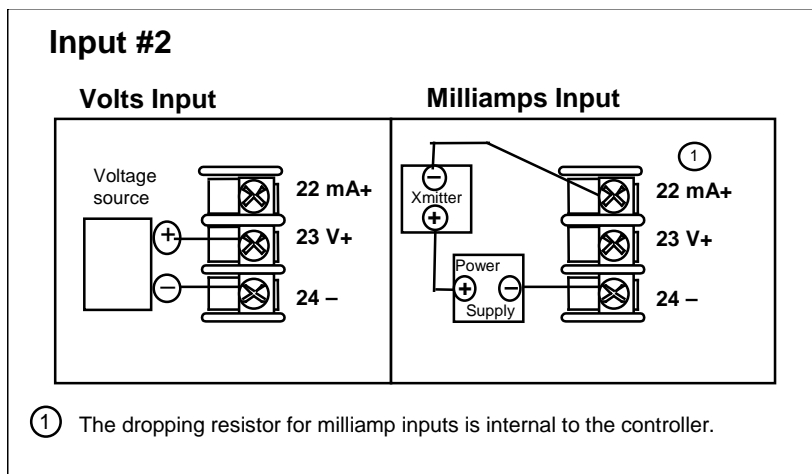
Input #2

Volts Input

Voltage source

+

−

22 mA+

23 V+

24 –

Milliamps Input

−

Xmitter

+

Power

+

−

Supply

1

22 mA+

23 V+

24 –

1 The dropping resistor for milliamp inputs is internal to the controller.